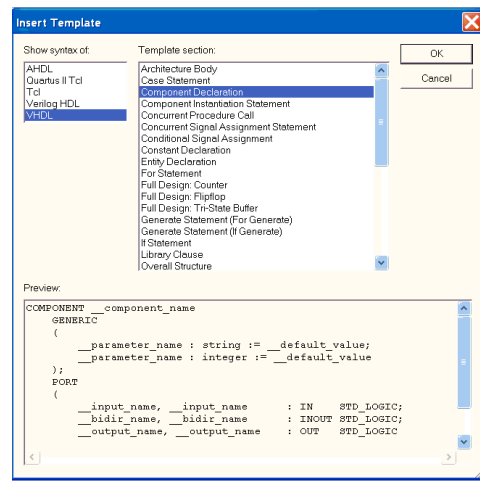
Insert Template

Show syntax of:
AHDL
Quartus II Tcl
Tcl
Verilog HDL
VHDL

Template section:
Architecture Body
Case Statement
Component Declaration
Component Instantiation Statement
Concurrent Procedure Call
Concurrent Signal Assignment Statement
Conditional Signal Assignment
Constant Declaration
Entity Declaration
For Statement
Full Design: Counter
Full Design: Flipflop
Full Design: Tri-State Buffer
Generate Statement (For Generate)
Generate Statement (If Generate)
If Statement
Library Clause
Overall Structure

OK
Cancel

Preview:
COMPONENT __component_name
GENERIC
(
__parameter_name : string := __default_value;
__parameter_name : integer := __default_value
);
PORT
(
__input_name, __input_name : IN STD_LOGIC;
__bidir_name, __bidir_name : INOUT STD_LOGIC;
__output_name, __output_name : OUT STD_LOGIC